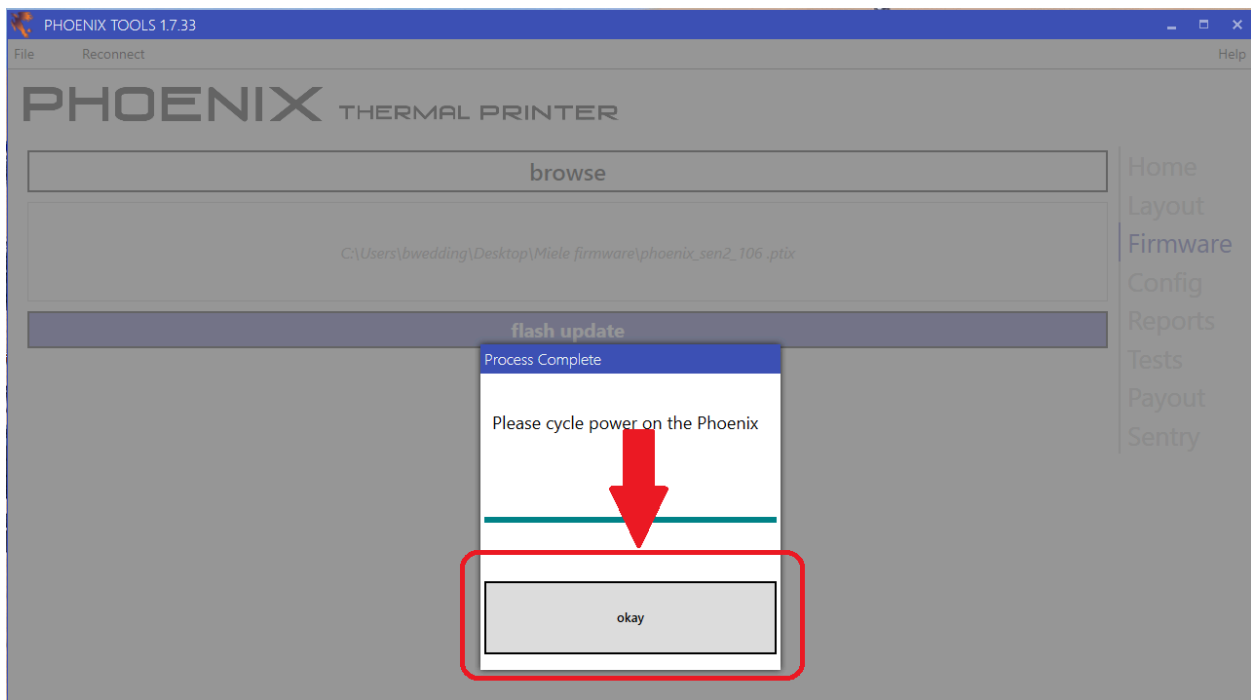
PHOENIX TOOLS 1.7.33

File Reconnect Help

PHOENIX THERMAL PRINTER

browse

C:\Users\bwedding\Desktop\Miele firmware\phoenix_sen2_106 .ptix

flash update

Home
Layout
Firmware
Config
Reports
Tests
Payout
Sentry

Process Complete

Please cycle power on the Phoenix

okay